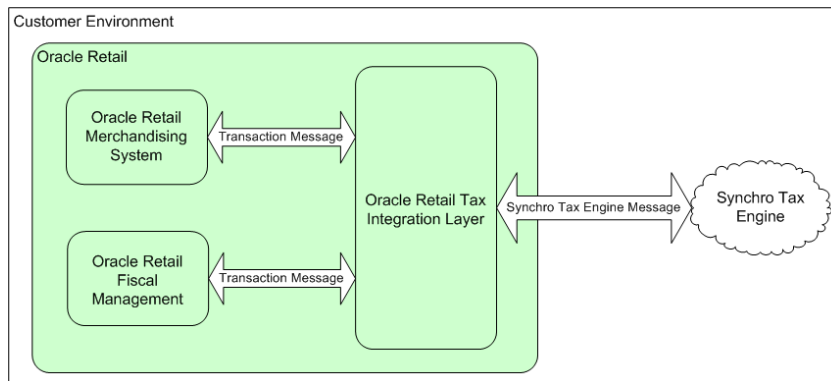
Customer Environment

Oracle Retail

Oracle Retail Merchandising System

Transaction Message

Oracle Retail Tax Integration Layer

Synchro Tax Engine Message

Synchro Tax Engine

Oracle Retail Fiscal Management

Transaction Message